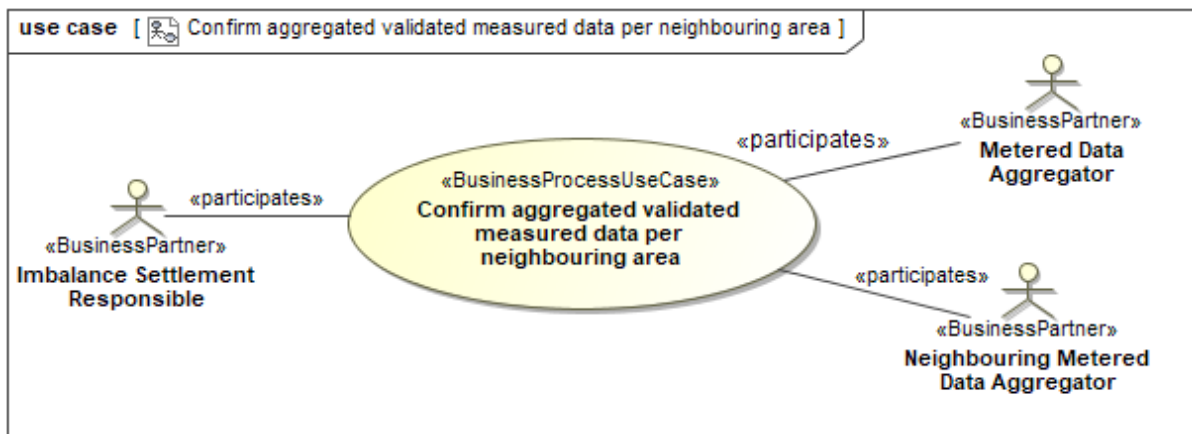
use case [ Confirm aggregated validated measured data per neighbouring area ]

«participates»

«BusinessPartner»
Metered Data Aggregator

«participates»

«BusinessProcessUseCase»
Confirm aggregated validated measured data per neighbouring area

«BusinessPartner»
Imbalance Settlement Responsible

«participates»

«BusinessPartner»
Neighbouring Metered Data Aggregator